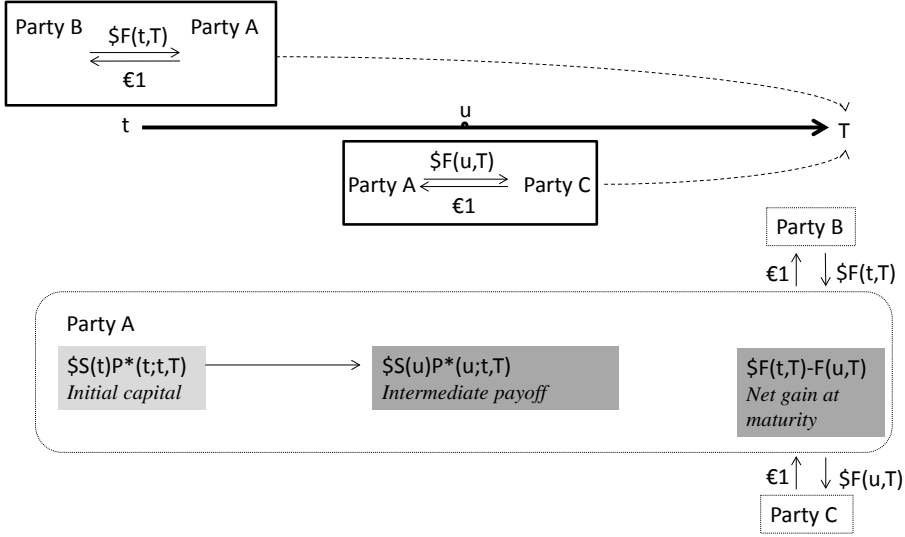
Party B $\$F(t,T)$ Party A
€1

t u T

$\$F(u,T)$
Party A Party C
€1

Party B
€1 $\$F(t,T)$

Party A

$\$S(t)P^*(t;t,T)$
Initial capital

$\$S(u)P^*(u;t,T)$
Intermediate payoff

$\$F(t,T)-F(u,T)$
Net gain at maturity

€1 $\$F(u,T)$
Party C